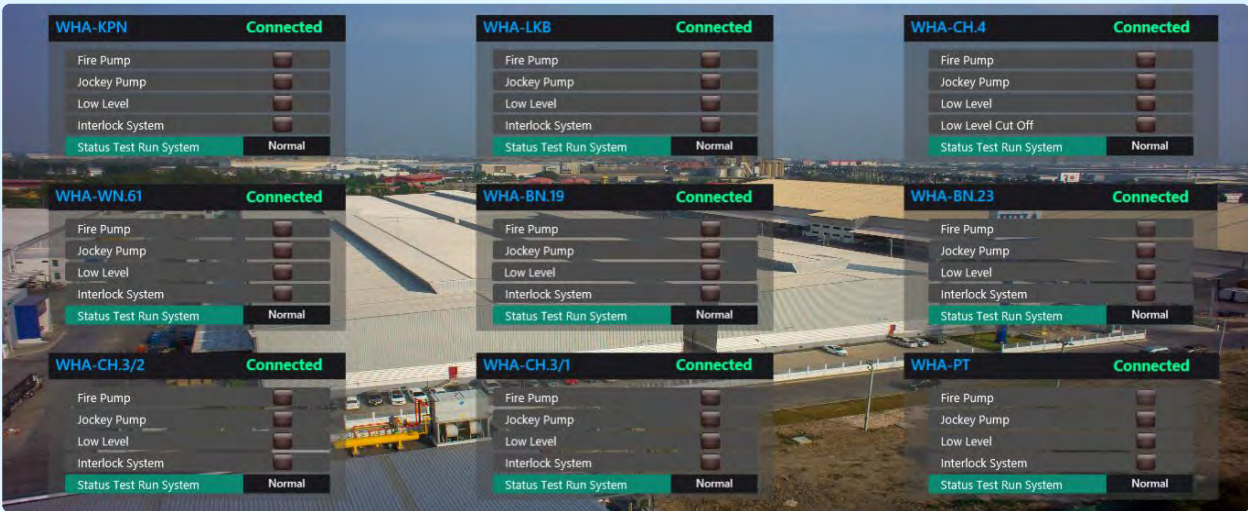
WHA-KPN Connected
Fire Pump
Jockey Pump
Low Level
Interlock System
Status Test Run System Normal

WHA-LKB Connected
Fire Pump
Jockey Pump
Low Level
Interlock System
Status Test Run System Normal

WHA-CH.4 Connected
Fire Pump
Jockey Pump
Low Level
Low Level Cut Off
Status Test Run System Normal

WHA-WN.61 Connected
Fire Pump
Jockey Pump
Low Level
Interlock System
Status Test Run System Normal

WHA-BN.19 Connected
Fire Pump
Jockey Pump
Low Level
Interlock System
Status Test Run System Normal

WHA-BN.23 Connected
Fire Pump
Jockey Pump
Low Level
Interlock System
Status Test Run System Normal

WHA-CH.3/2 Connected
Fire Pump
Jockey Pump
Low Level
Interlock System
Status Test Run System Normal

WHA-CH.3/1 Connected
Fire Pump
Jockey Pump
Low Level
Interlock System
Status Test Run System Normal

WHA-PT Connected
Fire Pump
Jockey Pump
Low Level
Interlock System
Status Test Run System Normal